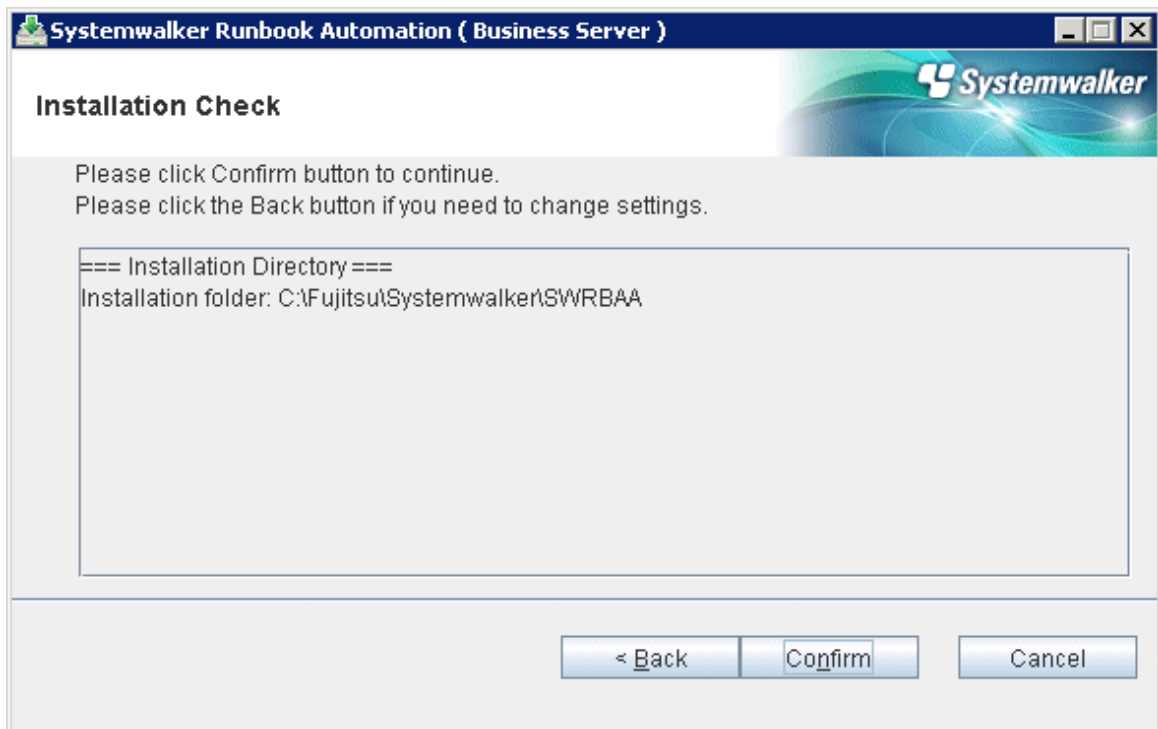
Systemwalker Runbook Automation ( Business Server )

Installation Check

Systemwalker

Please click Confirm button to continue.
Please click the Back button if you need to change settings.

=== Installation Directory ===
Installation folder: C:\Fujitsu\Systemwalker\SWRBAA

< Back

Confirm

Cancel